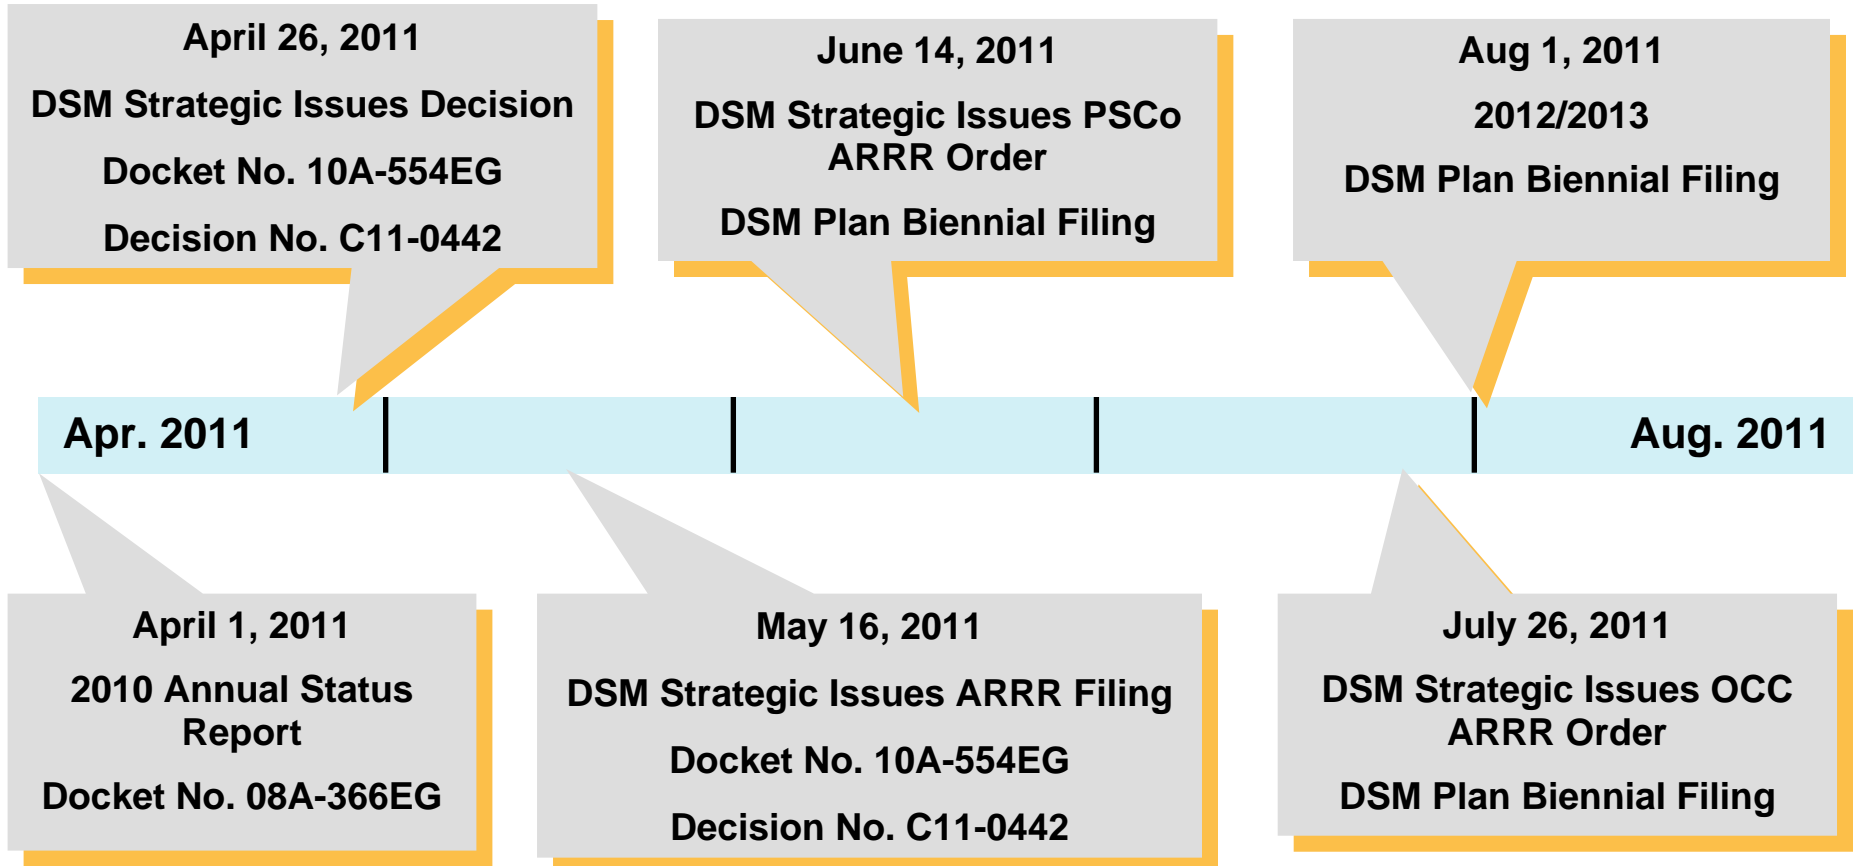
April 26, 2011

DSM Strategic Issues Decision

Docket No. 10A-554EG

Decision No. C11-0442

June 14, 2011

DSM Strategic Issues PSCo ARRR Order

DSM Plan Biennial Filing

Aug 1, 2011

2012/2013

DSM Plan Biennial Filing

Apr. 2011

Aug. 2011

April 1, 2011

2010 Annual Status Report

Docket No. 08A-366EG

May 16, 2011

DSM Strategic Issues ARRR Filing

Docket No. 10A-554EG

Decision No. C11-0442

July 26, 2011

DSM Strategic Issues OCC ARRR Order

DSM Plan Biennial Filing